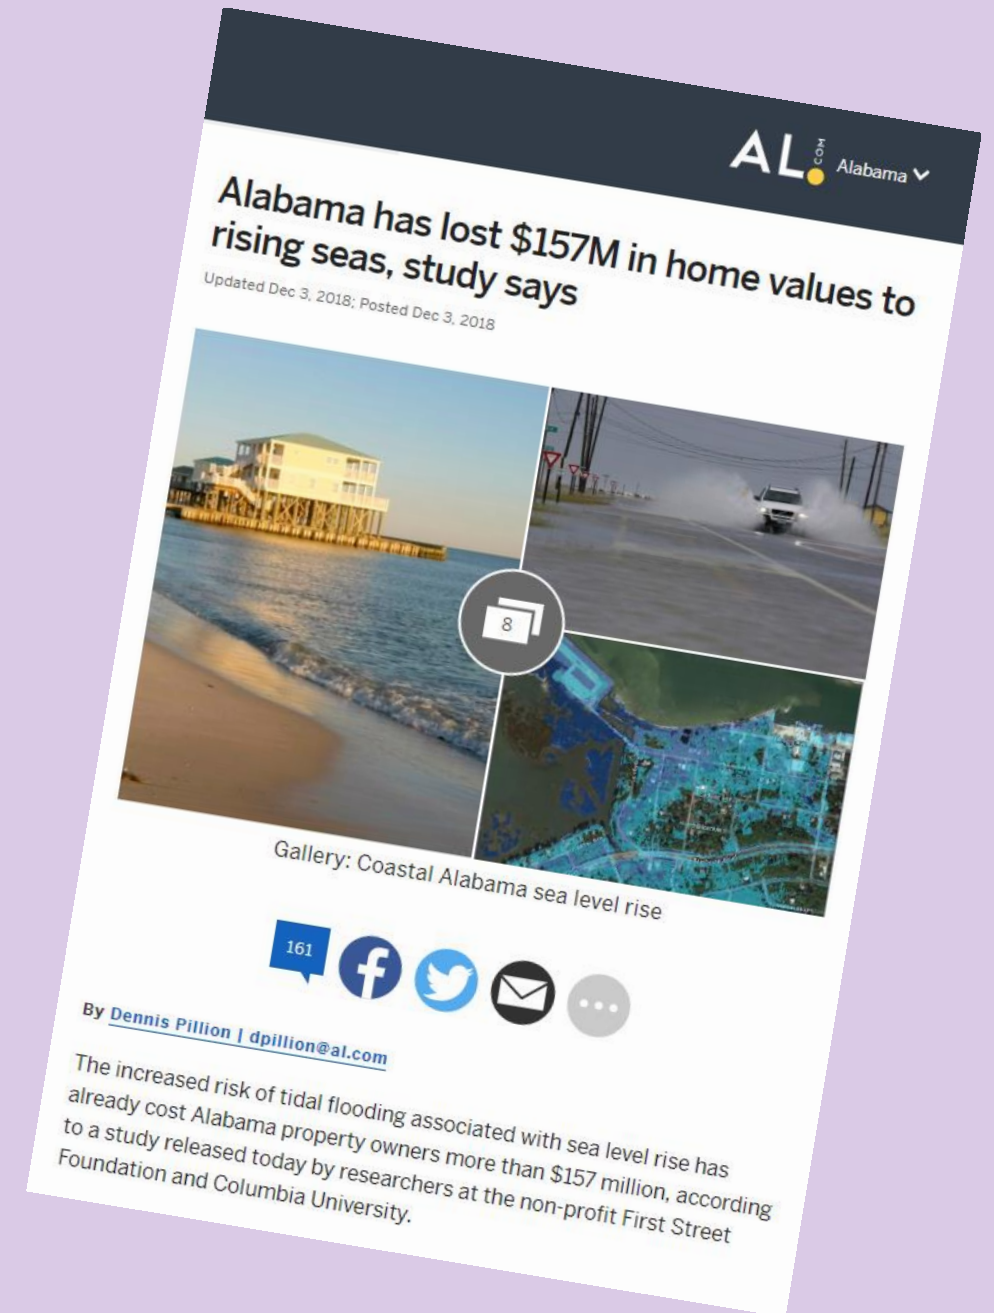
AL.com Alabama

Alabama has lost $157M in home values to rising seas, study says

Updated Dec 3, 2018; Posted Dec 3, 2018

8

Gallery: Coastal Alabama sea level rise

161

By Dennis Pillion | dpillion@al.com

The increased risk of tidal flooding associated with sea level rise has already cost Alabama property owners more than $157 million, according to a study released today by researchers at the non-profit First Street Foundation and Columbia University.